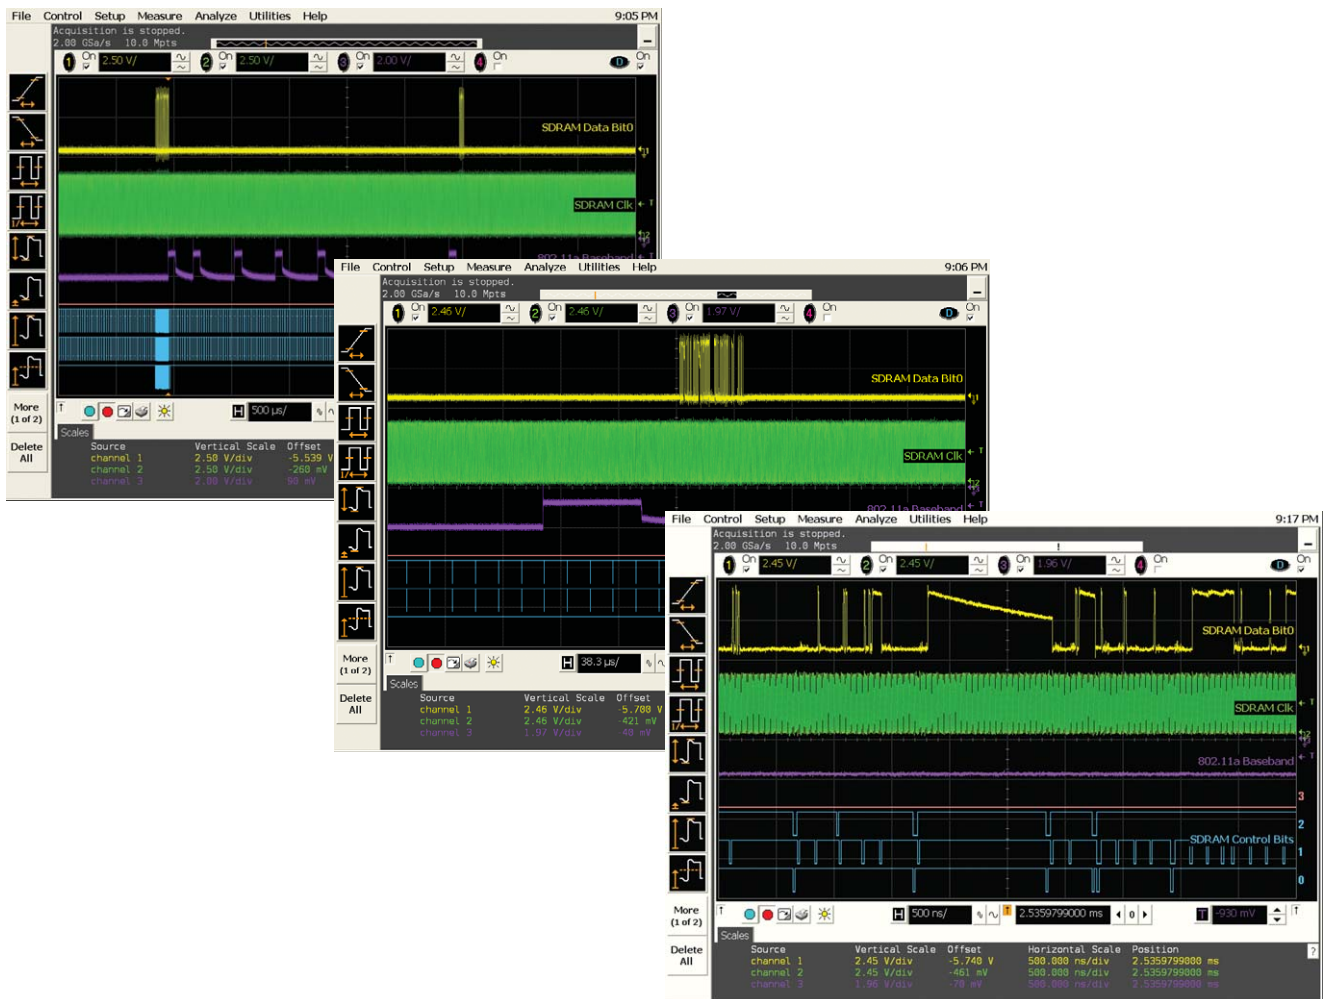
File Control Setup Measure Analyze Utilities Help 9:05 PM
Acquisition is stopped.
2.00 GSa/s 10.0 Mpts
1 On 2.50 V/ 2 On 2.50 V/ 3 On 2.00 V/ 4 On D On
SDRAM Data Bit0
SDRAM Clk
802.11a Baseband
More (1 of 2)
Delete All
H 500 µs/
Scales
| Source | Vertical Scale | Offset |
|---|---|---|
| channel 1 | 2.50 V/div | -5.539 V |
| channel 2 | 2.50 V/div | -260 mV |
| channel 3 | 2.00 V/div | 90 mV |

File Control Setup Measure Analyze Utilities Help 9:06 PM
Acquisition is stopped.
2.00 GSa/s 10.0 Mpts
1 On 2.46 V/ 2 On 2.46 V/ 3 On 1.97 V/ 4 On D On
SDRAM Data Bit0
SDRAM Clk
802.11a Baseband
More (1 of 2)
Delete All
H 38.3 µs/
Scales
| Source | Vertical Scale | Offset |
|---|---|---|
| channel 1 | 2.46 V/div | -5.700 V |
| channel 2 | 2.46 V/div | -421 mV |
| channel 3 | 1.97 V/div | -48 mV |

File Control Setup Measure Analyze Utilities Help 9:17 PM
Acquisition is stopped.
2.00 GSa/s 10.0 Mpts
1 On 2.45 V/ 2 On 2.45 V/ 3 On 1.96 V/ 4 On D On
SDRAM Data Bit0
SDRAM Clk
802.11a Baseband
3
2
SDRAM Control Bits
1
0
More (1 of 2)
Delete All
H 500 ns/ 2.5359799000 ms 0 T -930 mV
Scales
| Source | Vertical Scale | Offset | Horizontal Scale | Position |
|---|---|---|---|---|
| channel 1 | 2.45 V/div | -5.740 V | 500.000 ns/div | 2.5359799000 ms |
| channel 2 | 2.45 V/div | -461 mV | 500.000 ns/div | 2.5359799000 ms |
| channel 3 | 1.96 V/div | -70 mV | 500.000 ns/div | 2.5359799000 ms |
?